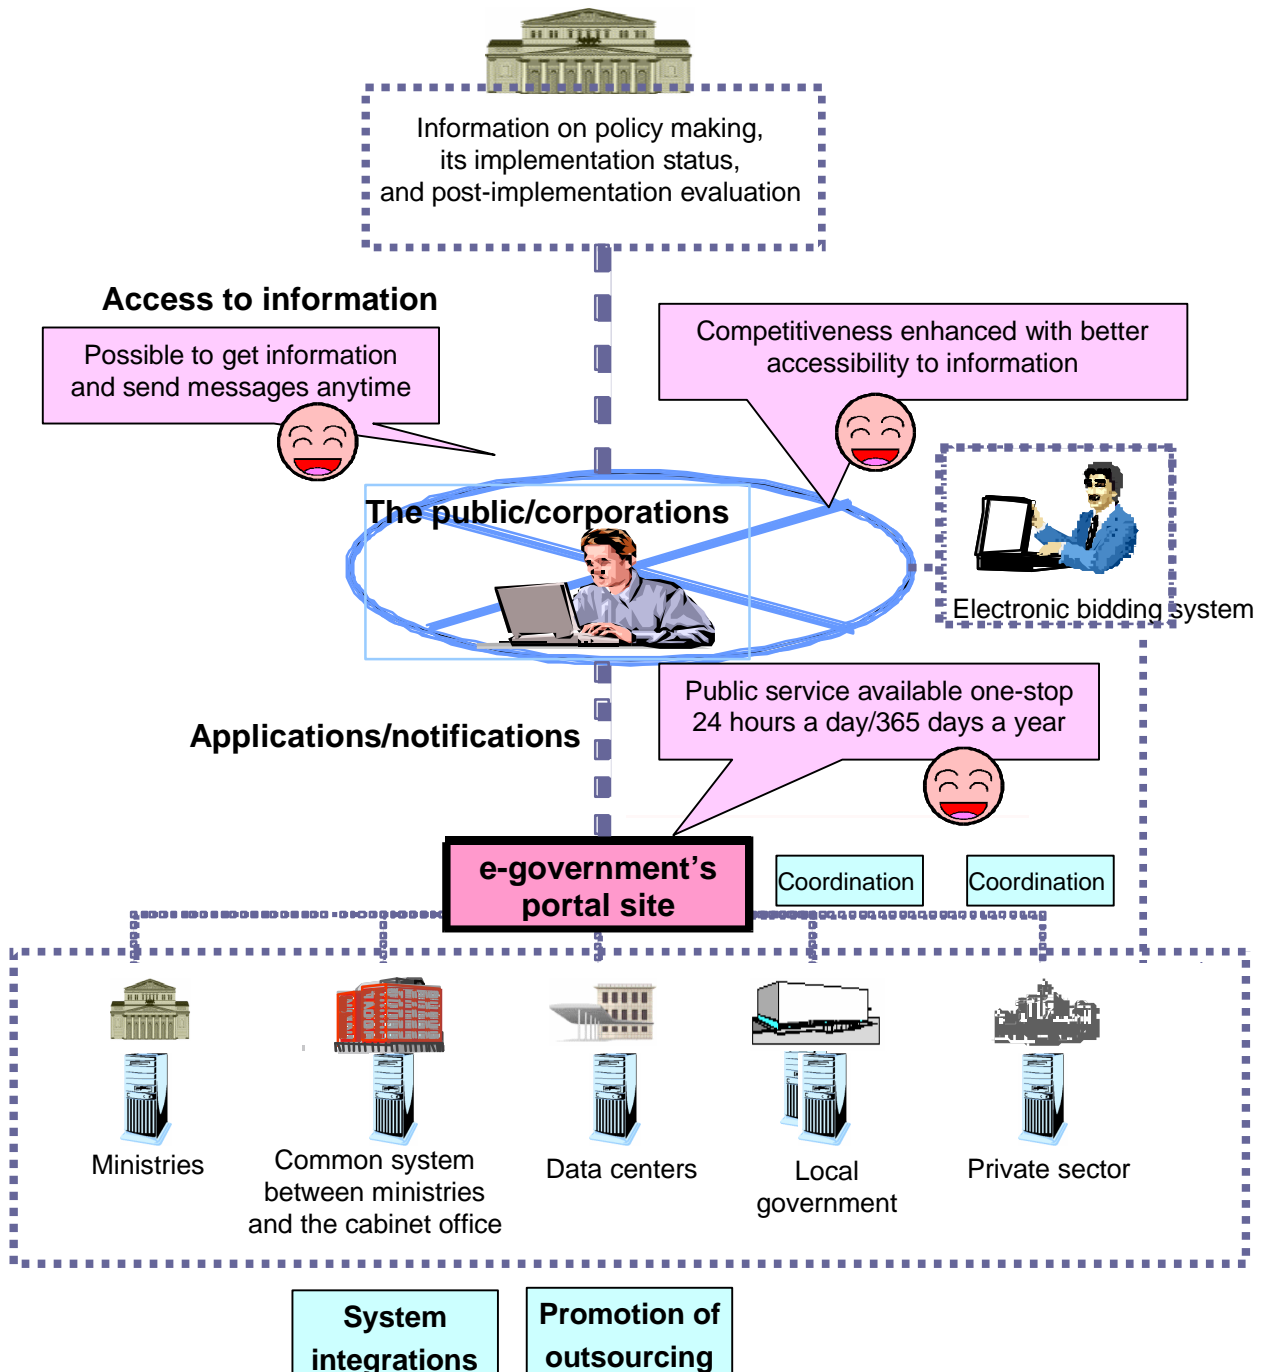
Information on policy making, its implementation status, and post-implementation evaluation

Access to information

Possible to get information and send messages anytime

Competitiveness enhanced with better accessibility to information

The public/corporations

Electronic bidding system

Applications/notifications

Public service available one-stop 24 hours a day/365 days a year

e-government's portal site

Coordination

Coordination

Ministries

Common system between ministries and the cabinet office

Data centers

Local government

Private sector

System integrations

Promotion of outsourcing